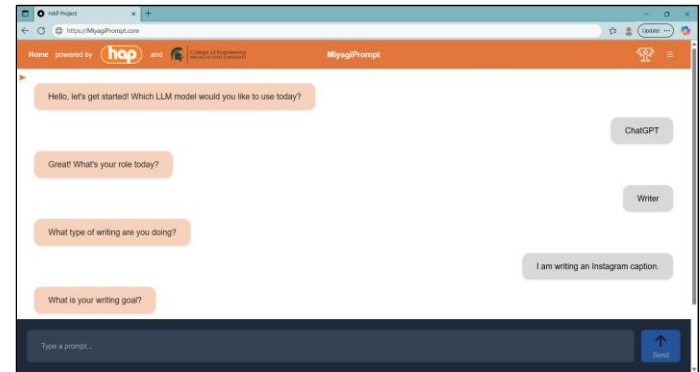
HAP Project
https://MiyagiPrompt.com
Update

Home powered by hap and College of Engineering Michigan State University
MiyagiPrompt

Hello, let's get started! Which LLM model would you like to use today?

ChatGPT

Great! What's your role today?

Writer

What type of writing are you doing?

I am writing an Instagram caption.

What is your writing goal?

Type a prompt...
Send